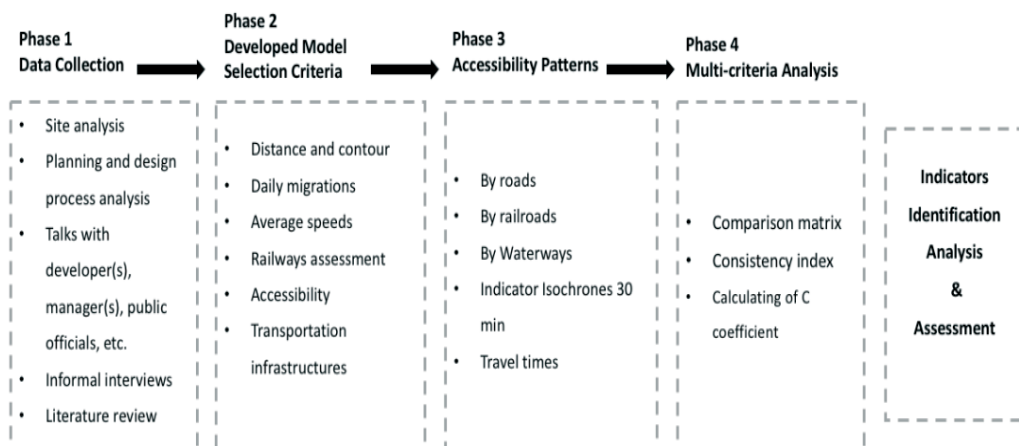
Phase 1
Data Collection

Phase 2
Developed Model Selection Criteria

Phase 3
Accessibility Patterns

Phase 4
Multi-criteria Analysis

• Site analysis
• Planning and design process analysis
• Talks with developer(s), manager(s), public officials, etc.
• Informal interviews
• Literature review

• Distance and contour
• Daily migrations
• Average speeds
• Railways assessment
• Accessibility
• Transportation infrastructures

• By roads
• By railroads
• By Waterways
• Indicator Isochrones 30 min
• Travel times

• Comparison matrix
• Consistency index
• Calculating of C coefficient

Indicators
Identification
Analysis
&
Assessment